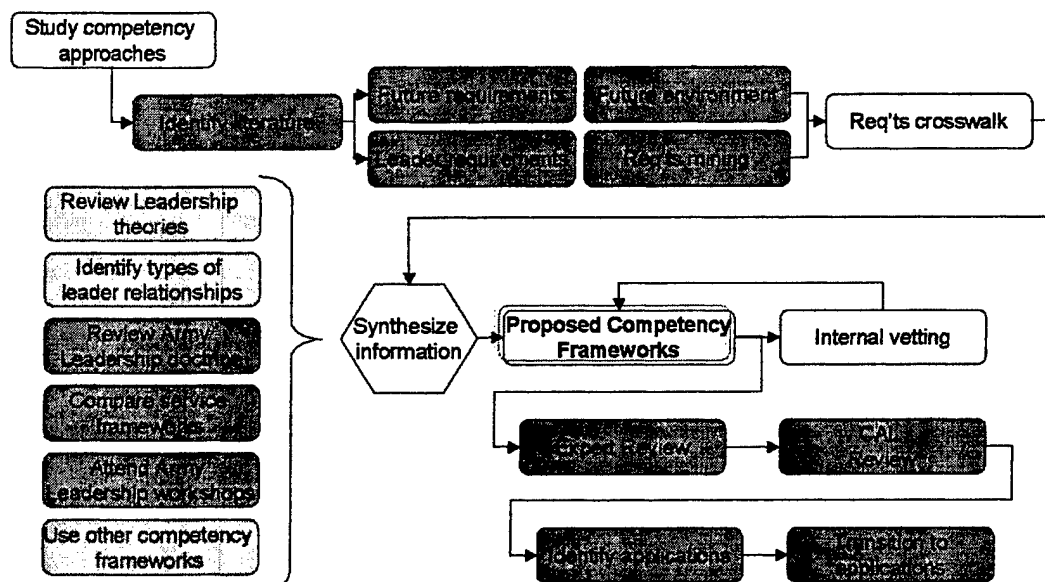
Study competency approaches

Identify literature

Future requirements

Future environment

Leader requirements

Req'ts mining

Req'ts crosswalk

Review Leadership theories

Identify types of leader relationships

Review Army Leadership doctrine

Compare service frameworks

Attend Army Leadership workshops

Use other competency frameworks

Synthesize information

Proposed Competency Frameworks

Internal vetting

Expert Review

CAL Review

Identify applications

Transition to applications